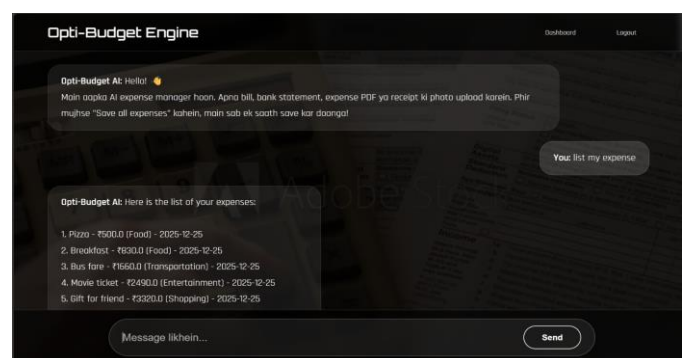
Opti-Budget Engine

Dashboard

Logout

Opti-Budget AI: Hello! 👋
Main aapka AI expense manager hoon. Apna bill, bank statement, expense PDF ya receipt ki photo upload karein. Phir mujhse "Save all expenses" kahein, main sab ek saath save kar doonga!

You: list my expense

Opti-Budget AI: Here is the list of your expenses:

1. Pizza - ₹500.0 (Food) - 2025-12-25
2. Breakfast - ₹830.0 (Food) - 2025-12-25
3. Bus fare - ₹1660.0 (Transportation) - 2025-12-25
4. Movie ticket - ₹2490.0 (Entertainment) - 2025-12-25
5. Gift for friend - ₹3320.0 (Shopping) - 2025-12-25

Adobe Stock

Message likhein...

Send